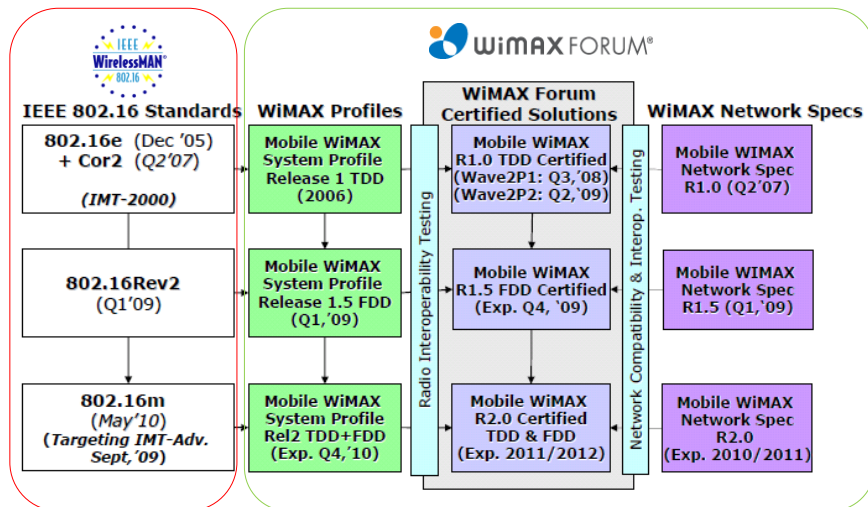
IEEE WirelessMAN 802.16

WiMAX FORUM®

IEEE 802.16 Standards

802.16e (Dec '05) + Cor2 (Q2'07)

(IMT-2000)

802.16Rev2 (Q1'09)

802.16m (May'10) (Targeting IMT-Adv. Sept,'09)

WiMAX Profiles

Mobile WiMAX System Profile Release 1 TDD (2006)

Mobile WiMAX System Profile Release 1.5 FDD (Q1,'09)

Mobile WiMAX System Profile Rel2 TDD+FDD (Exp. Q4,'10)

Radio Interoperability Testing

WiMAX Forum Certified Solutions

Mobile WiMAX R1.0 TDD Certified (Wave2P1: Q3,'08) (Wave2P2: Q2,'09)

Mobile WiMAX R1.5 FDD Certified (Exp. Q4, '09)

Mobile WiMAX R2.0 Certified TDD & FDD (Exp. 2011/2012)

Network Compatibility & Interop. Testing

WiMAX Network Specs

Mobile WiMAX Network Spec R1.0 (Q2'07)

Mobile WiMAX Network Spec R1.5 (Q1,'09)

Mobile WiMAX Network Spec R2.0 (Exp. 2010/2011)